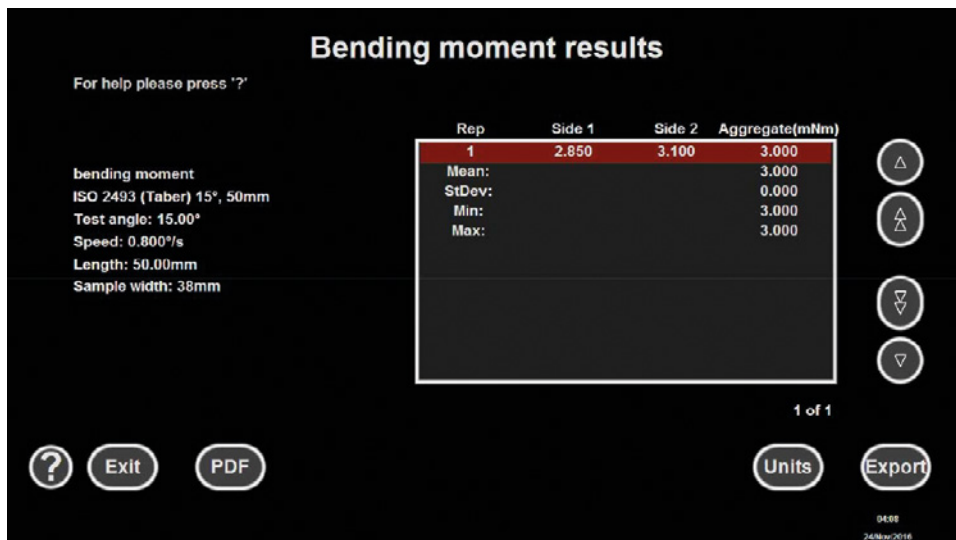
Bending moment results

For help please press '?'

bending moment
ISO 2493 (Taber) 15°, 50mm
Test angle: 15.00°
Speed: 0.800°/s
Length: 50.00mm
Sample width: 38mm

| Rep | Side 1 | Side 2 | Aggregate(mNm) |
|---|---|---|---|
| 1 | 2.850 | 3.100 | 3.000 |
| Mean: | | | 3.000 |
| StDev: | | | 0.000 |
| Min: | | | 3.000 |
| Max: | | | 3.000 |

1 of 1

?
Exit
PDF
Units
Export

04:08
24/Nov/2016